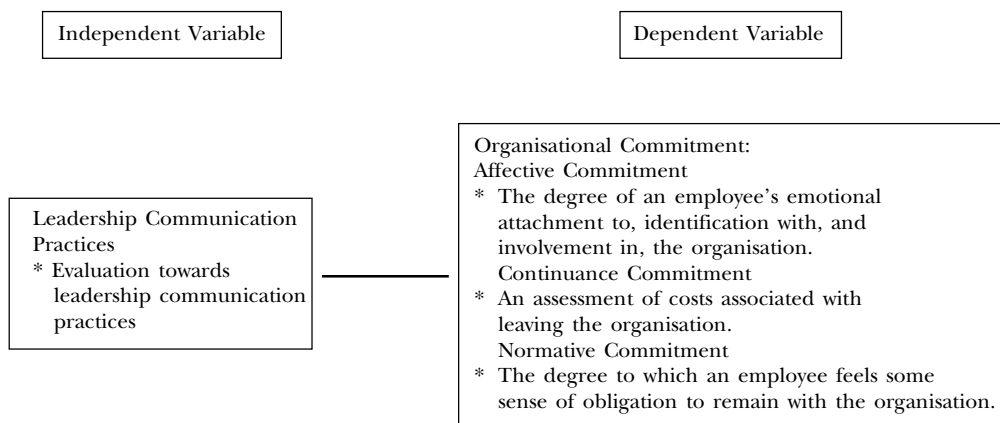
Independent Variable

Dependent Variable

Leadership Communication Practices
* Evaluation towards leadership communication practices

Organisational Commitment:
Affective Commitment
* The degree of an employee's emotional attachment to, identification with, and involvement in, the organisation.
Continuance Commitment
* An assessment of costs associated with leaving the organisation.
Normative Commitment
* The degree to which an employee feels some sense of obligation to remain with the organisation.